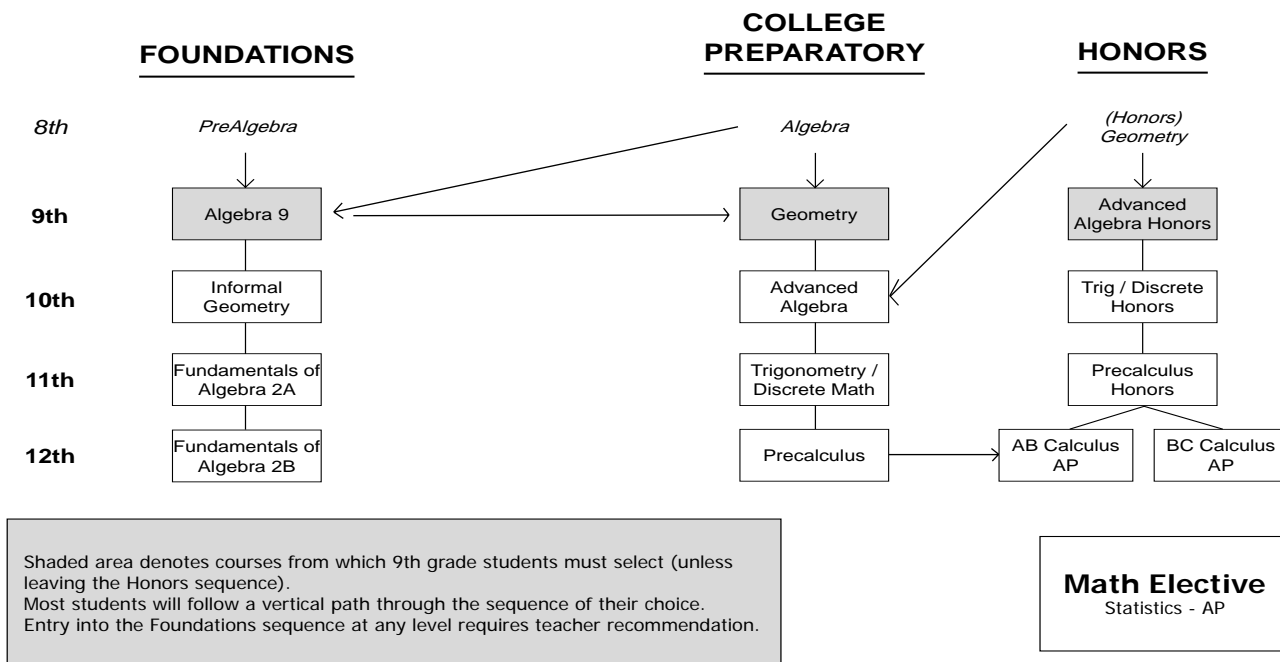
FOUNDATIONS

COLLEGE PREPARATORY

HONORS

8th

PreAlgebra

Algebra

(Honors) Geometry

9th

Algebra 9

Geometry

Advanced Algebra Honors

10th

Informal Geometry

Advanced Algebra

Trig / Discrete Honors

11th

Fundamentals of Algebra 2A

Trigonometry / Discrete Math

Precalculus Honors

12th

Fundamentals of Algebra 2B

Precalculus

AB Calculus AP

BC Calculus AP

Shaded area denotes courses from which 9th grade students must select (unless leaving the Honors sequence).
Most students will follow a vertical path through the sequence of their choice.
Entry into the Foundations sequence at any level requires teacher recommendation.

Math Elective
Statistics - AP